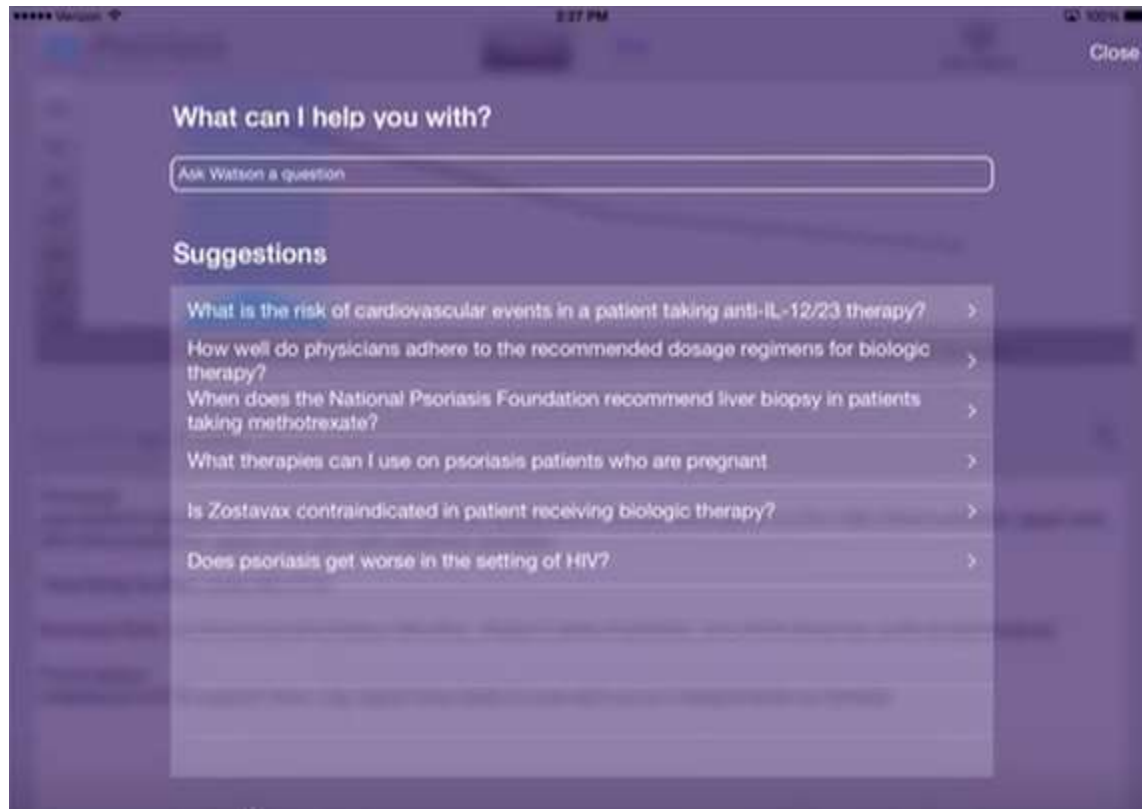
••••• Verizon 2:27 PM 100%

Close

What can I help you with?

Ask Watson a question

Suggestions

What is the risk of cardiovascular events in a patient taking anti-IL-12/23 therapy? >

How well do physicians adhere to the recommended dosage regimens for biologic therapy? >

When does the National Psoriasis Foundation recommend liver biopsy in patients taking methotrexate? >

What therapies can I use on psoriasis patients who are pregnant >

Is Zostavax contraindicated in patient receiving biologic therapy? >

Does psoriasis get worse in the setting of HIV? >